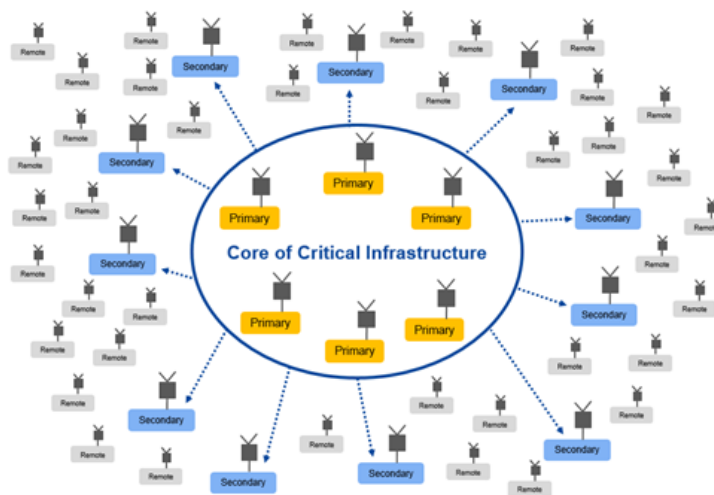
Core of Critical Infrastructure

Primary

Primary

Primary

Primary

Primary

Primary

Secondary

Secondary

Secondary

Secondary

Secondary

Secondary

Secondary

Secondary

Secondary

Secondary

Secondary

Remote

Remote

Remote

Remote

Remote

Remote

Remote

Remote

Remote

Remote

Remote

Remote

Remote

Remote

Remote

Remote

Remote

Remote

Remote

Remote

Remote

Remote

Remote

Remote

Remote

Remote

Remote

Remote

Remote

Remote

Remote

Remote

Remote

Remote

Remote

Remote

Remote

Remote

Remote

Remote

Remote

Remote

Remote

Remote

Remote